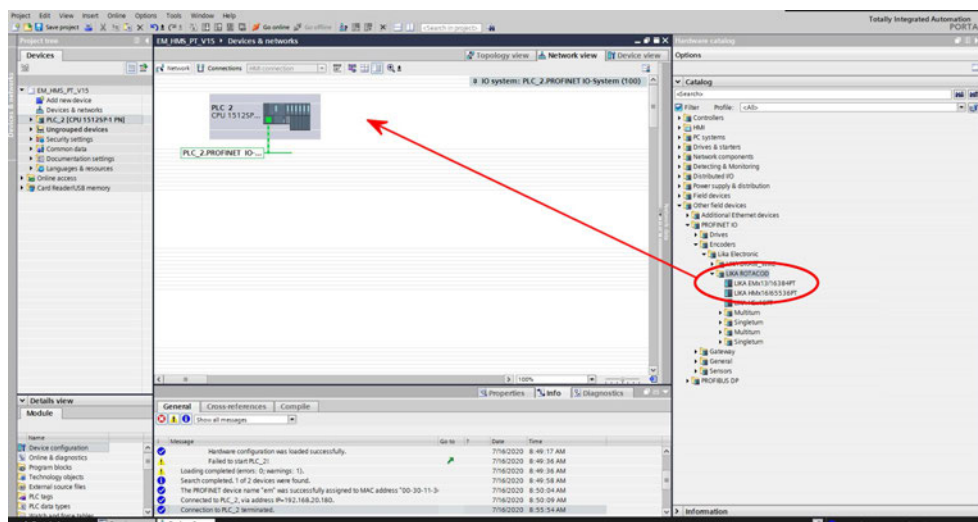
Project Edit View Insert Online Options Tools Window Help

Save project Go online Go offline <Search in project>

Totally Integrated Automation PORTAL

Project tree

Devices

EM_HMS_PT_V15 ▸ Devices & networks

Topology view Network view Device view

Options

Network Connections HMI connection

IO system: PLC_2.PROFINET IO-System (100)

EM_HMS_PT_V15
Add new device
Devices & networks
PLC_2 [CPU 1512SP-1 PN]
Ungrouped devices
Security settings
Common data
Documentation settings
Languages & resources
Online access
Card Reader/USB memory

PLC_2
CPU 1512SP...

PLC_2.PROFINET IO-...

Catalog
<Search>
Filter Profile: <All>
Controllers
HMI
PC systems
Drives & starters
Network components
Detecting & Monitoring
Distributed I/O
Power supply & distribution
Field devices
Other field devices
Additional Ethernet devices
PROFINET IO
Drives
Encoders
Lika Electronic
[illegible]
LIKA ROTACOD
LIKA EMx13/16384PT
LIKA HMx16/65536PT
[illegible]
Multiturn
Singleturn
Multiturn
Singleturn
Gateway
General
Sensors
PROFIBUS DP

100%

Properties Info Diagnostics

Details view

Module

General Cross-references Compile

Show all messages

Name
Device configuration
Online & diagnostics
Program blocks
Technology objects
External source files
PLC tags
PLC data types

| Message | Go to | ? | Date | Time |
|---|---|---|---|---|
| Hardware configuration was loaded successfully. | | | 7/16/2020 | 8:49:17 AM |
| Failed to start PLC_2! | | | 7/16/2020 | 8:49:36 AM |
| Loading completed (errors: 0; warnings: 1). | | | 7/16/2020 | 8:49:36 AM |
| Search completed. 1 of 2 devices were found. | | | 7/16/2020 | 8:49:58 AM |
| The PROFINET device name "em" was successfully assigned to MAC address "00-30-11-3- | | | 7/16/2020 | 8:50:04 AM |
| Connected to PLC_2, via address IP=192.168.20.180. | | | 7/16/2020 | 8:50:09 AM |
| Connection to PLC_2 terminated. | | | 7/16/2020 | 8:55:54 AM |

Information